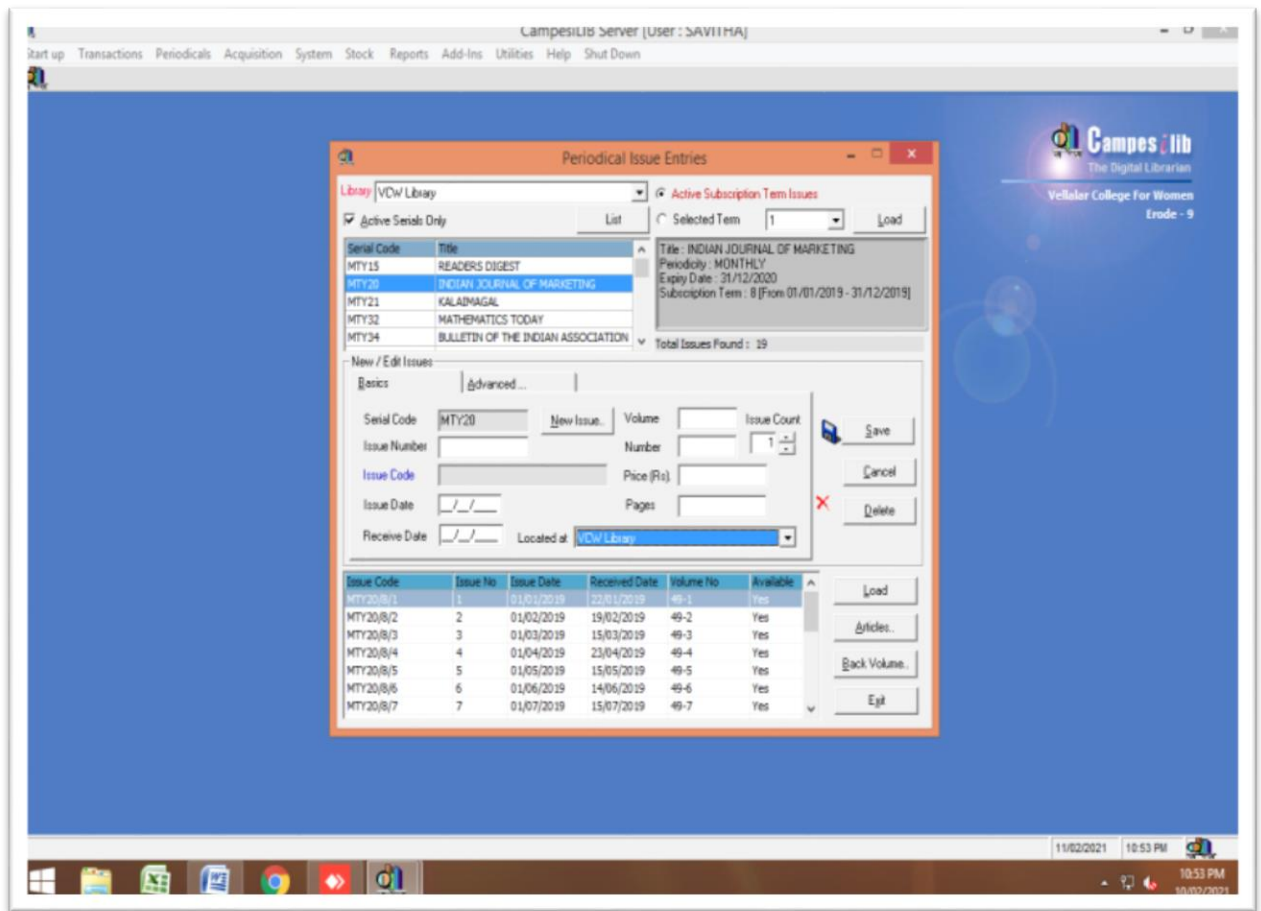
CampesiLIB Server [User : SAVITHA]

Start up Transactions Periodicals Acquisition System Stock Reports Add-Ins Utilities Help Shut Down

Campes lib
The Digital Librarian
Vellalar College For Women
Erode - 9

Periodical Issue Entries

Library VCW Library
Active Subscription Term Issues
Active Serials Only
List
Selected Term 1
Load

| Serial Code | Title |
|---|---|
| MTY15 | READERS DIGEST |
| MTY20 | INDIAN JOURNAL OF MARKETING |
| MTY21 | KALAIMAGAL |
| MTY32 | MATHEMATICS TODAY |
| MTY34 | BULLETIN OF THE INDIAN ASSOCIATION |

Title : INDIAN JOURNAL OF MARKETING
Periodicity : MONTHLY
Expiry Date : 31/12/2020
Subscription Term : 8 [From 01/01/2019 - 31/12/2019]

Total Issues Found : 19

New / Edit Issues
Basics
Advanced ...

Serial Code MTY20
New Issue..
Volume
Issue Count
1
Issue Number
Number
Issue Code
Price (Rs).
Issue Date __/__/____
Pages
Receive Date __/__/____
Located at VCW Library

Save
Cancel
Delete

| Issue Code | Issue No | Issue Date | Received Date | Volume No | Available |
|---|---|---|---|---|---|
| MTY20/8/1 | 1 | 01/01/2019 | 22/01/2019 | 49-1 | Yes |
| MTY20/8/2 | 2 | 01/02/2019 | 19/02/2019 | 49-2 | Yes |
| MTY20/8/3 | 3 | 01/03/2019 | 15/03/2019 | 49-3 | Yes |
| MTY20/8/4 | 4 | 01/04/2019 | 23/04/2019 | 49-4 | Yes |
| MTY20/8/5 | 5 | 01/05/2019 | 15/05/2019 | 49-5 | Yes |
| MTY20/8/6 | 6 | 01/06/2019 | 14/06/2019 | 49-6 | Yes |
| MTY20/8/7 | 7 | 01/07/2019 | 15/07/2019 | 49-7 | Yes |

Load
Articles..
Back Volume..
Exit

11/02/2021 10:53 PM

10:53 PM
10/02/2021